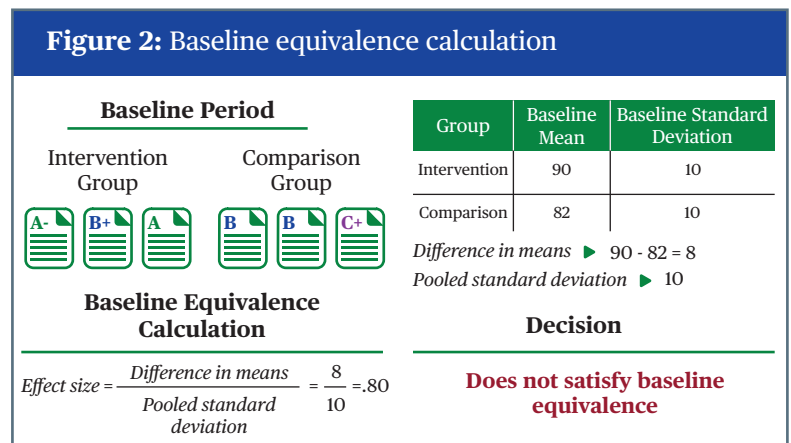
**Figure 2:** Baseline equivalence calculation

**Baseline Period**

Intervention Group

Comparison Group

A-

B+

A

B

B

C+

**Baseline Equivalence Calculation**

*Effect size* = $\frac{\textit{Difference in means}}{\textit{Pooled standard deviation}} = \frac{8}{10} = .80$

| Group | Baseline Mean | Baseline Standard Deviation |
|---|---|---|
| Intervention | 90 | 10 |
| Comparison | 82 | 10 |

*Difference in means* 90 - 82 = 8

*Pooled standard deviation* 10

**Decision**

**Does not satisfy baseline equivalence**